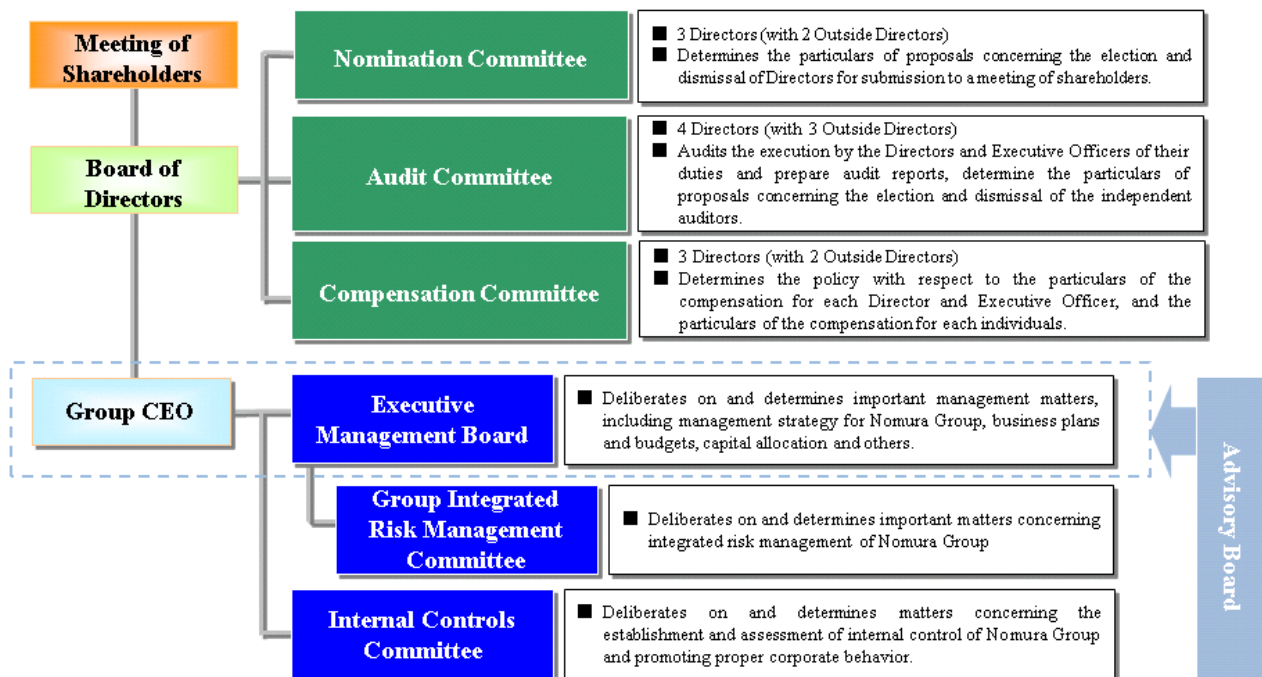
Meeting of Shareholders

Board of Directors

Nomination Committee

■ 3 Directors (with 2 Outside Directors)
■ Determines the particulars of proposals concerning the election and dismissal of Directors for submission to a meeting of shareholders.

Audit Committee

■ 4 Directors (with 3 Outside Directors)
■ Audits the execution by the Directors and Executive Officers of their duties and prepare audit reports, determine the particulars of proposals concerning the election and dismissal of the independent auditors.

Compensation Committee

■ 3 Directors (with 2 Outside Directors)
■ Determines the policy with respect to the particulars of the compensation for each Director and Executive Officer, and the particulars of the compensation for each individuals.

Group CEO

Executive Management Board

■ Deliberates on and determines important management matters, including management strategy for Nomura Group, business plans and budgets, capital allocation and others.

Group Integrated Risk Management Committee

■ Deliberates on and determines important matters concerning integrated risk management of Nomura Group

Internal Controls Committee

■ Deliberates on and determines matters concerning the establishment and assessment of internal control of Nomura Group and promoting proper corporate behavior.

Advisory Board